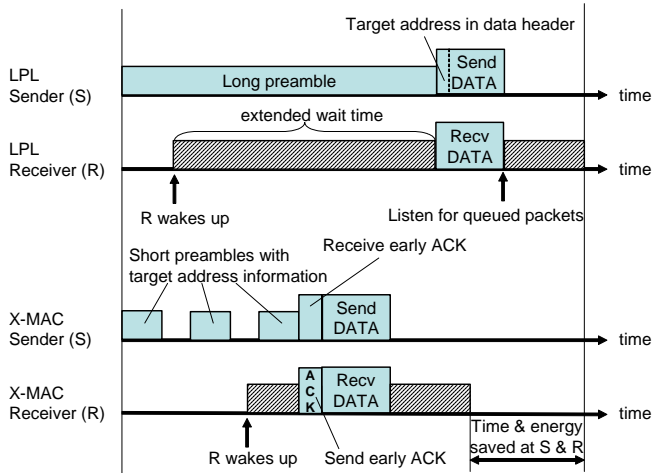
Target address in data header

LPL Sender (S)

Long preamble

Send DATA

time

extended wait time

LPL Receiver (R)

Recv DATA

time

R wakes up

Listen for queued packets

Short preambles with target address information

Receive early ACK

X-MAC Sender (S)

Send DATA

time

X-MAC Receiver (R)

A C K

Recv DATA

time

R wakes up

Send early ACK

Time & energy saved at S & R